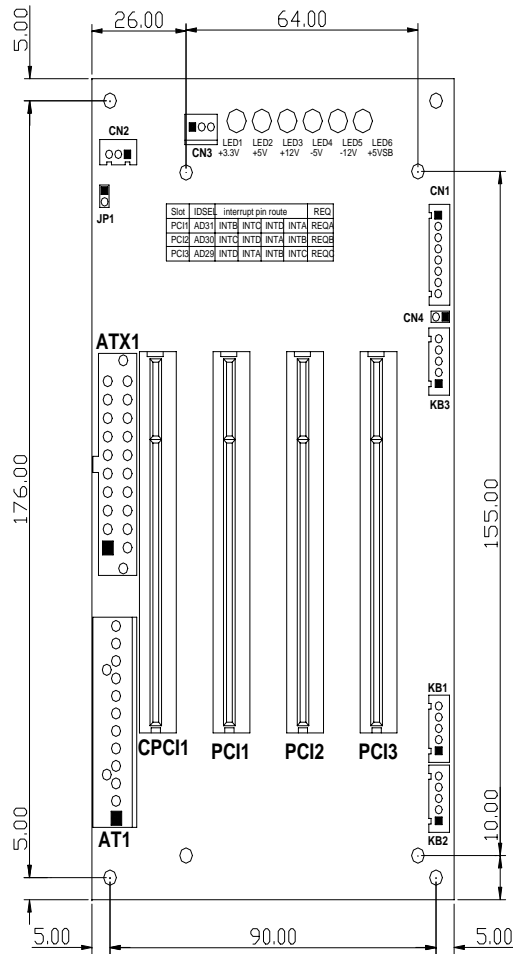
5.00
26.00
64.00
CN3
LED1 +3.3V
LED2 +5V
LED3 +12V
LED4 -5V
LED5 -12V
LED6 +5VSB
CN2
JP1
CN1

| Slot | IDSEL | interrupt pin route | | | | REQ |
|---|---|---|---|---|---|---|
| PCI1 | AD31 | INTB | INTC | INTD | INTA | REQA |
| PCI2 | AD30 | INTC | INTD | INTA | INTB | REQB |
| PCI3 | AD29 | INTD | INTA | INTB | INTC | REQC |

CN4
ATX1
KB3
176.00
155.00
KB1
CPCI1
PCI1
PCI2
PCI3
10.00
5.00
AT1
KB2
5.00
90.00
5.00